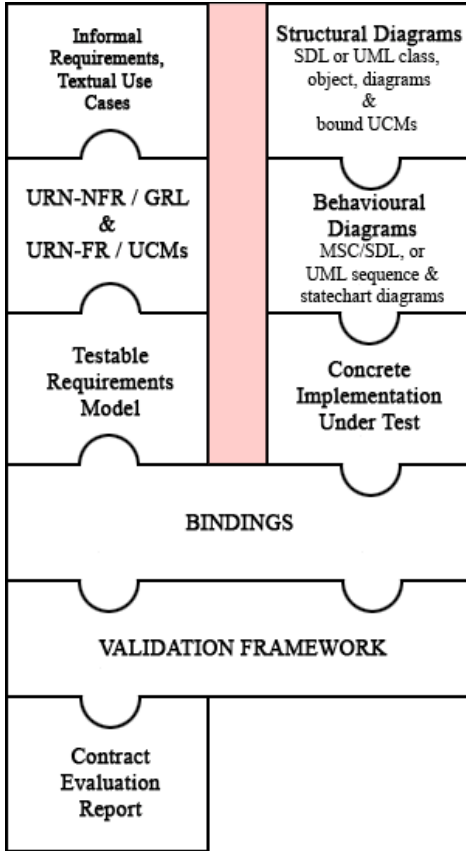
Informal Requirements, Textual Use Cases

Structural Diagrams
SDL or UML class, object, diagrams & bound UCMs

URN-NFR / GRL & URN-FR / UCMs

Behavioural Diagrams
MSC/SDL, or UML sequence & statechart diagrams

Testable Requirements Model

Concrete Implementation Under Test

BINDINGS

VALIDATION FRAMEWORK

Contract Evaluation Report